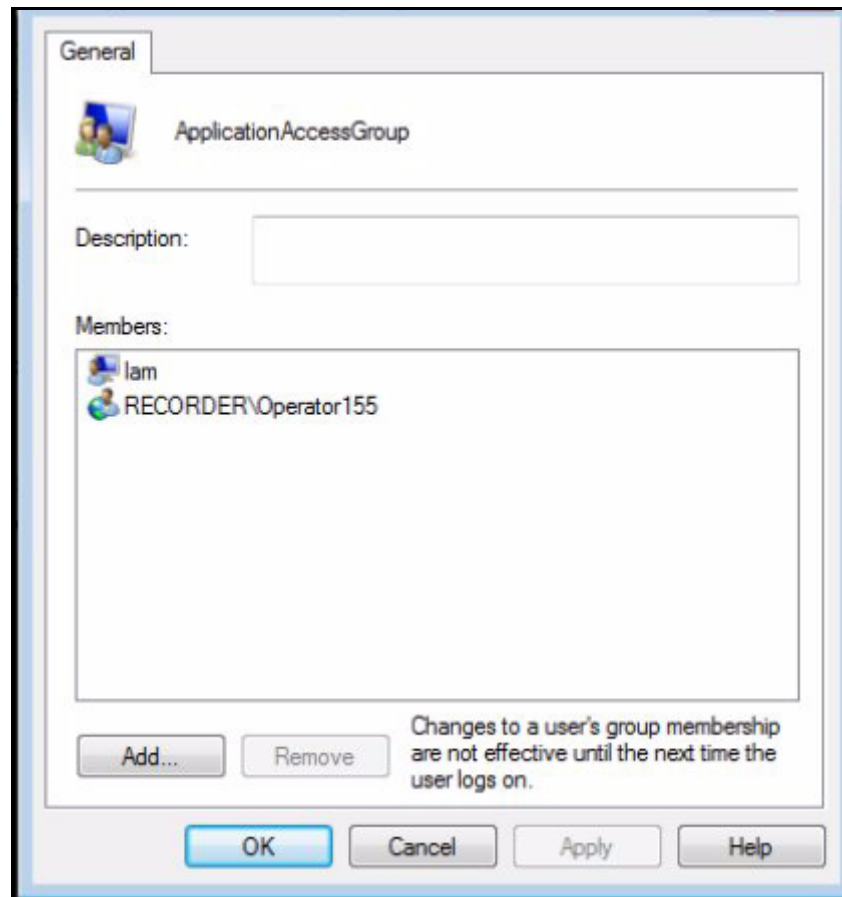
General

ApplicationAccessGroup

Description:

Members:

Iam
RECORDER\Operator155

Add...

Remove

Changes to a user's group membership are not effective until the next time the user logs on.

OK

Cancel

Apply

Help